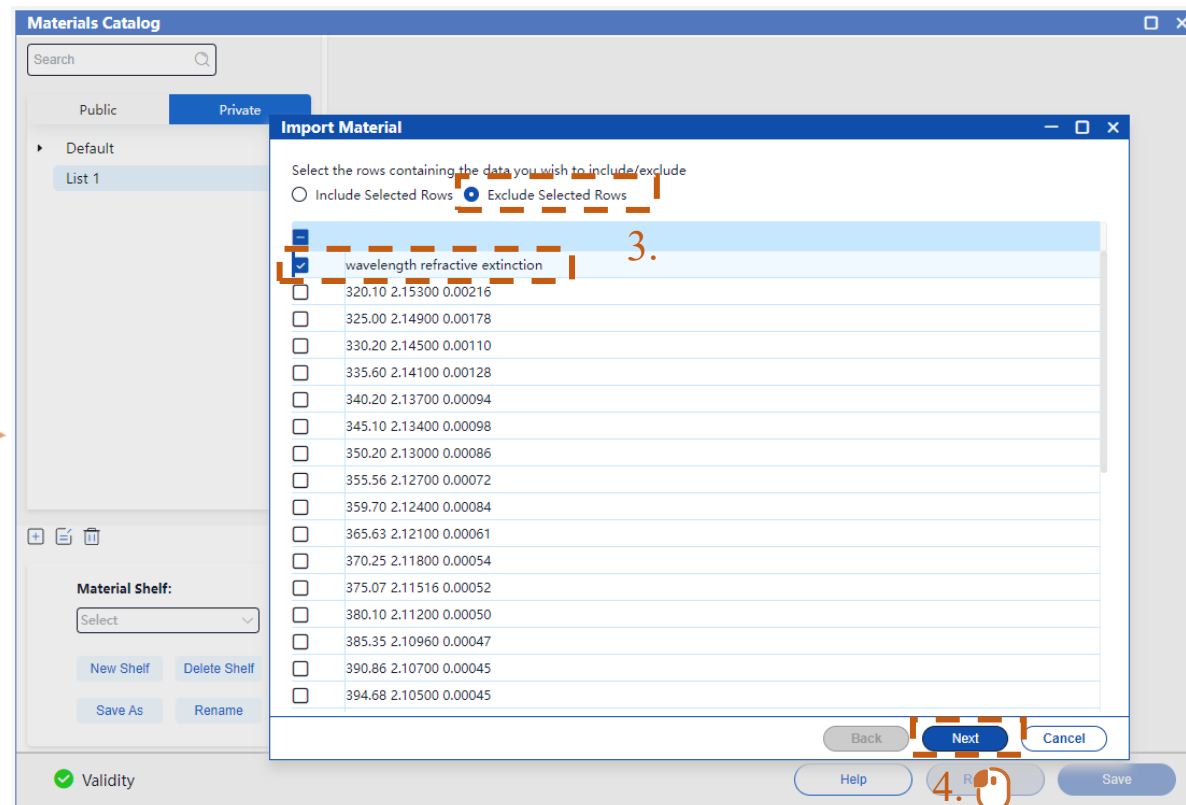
Materials Catalog

Search

Public Private

Default
List 1

Material Shelf:
Select
New Shelf Delete Shelf
Save As Rename

Validity

Import Material

Select the rows containing the data you wish to include/exclude
Include Selected Rows Exclude Selected Rows

3.

wavelength refractive extinction
320.10 2.15300 0.00216
325.00 2.14900 0.00178
330.20 2.14500 0.00110
335.60 2.14100 0.00128
340.20 2.13700 0.00094
345.10 2.13400 0.00098
350.20 2.13000 0.00086
355.56 2.12700 0.00072
359.70 2.12400 0.00084
365.63 2.12100 0.00061
370.25 2.11800 0.00054
375.07 2.11516 0.00052
380.10 2.11200 0.00050
385.35 2.10960 0.00047
390.86 2.10700 0.00045
394.68 2.10500 0.00045

Back Next Cancel

Help R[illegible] Save

4.